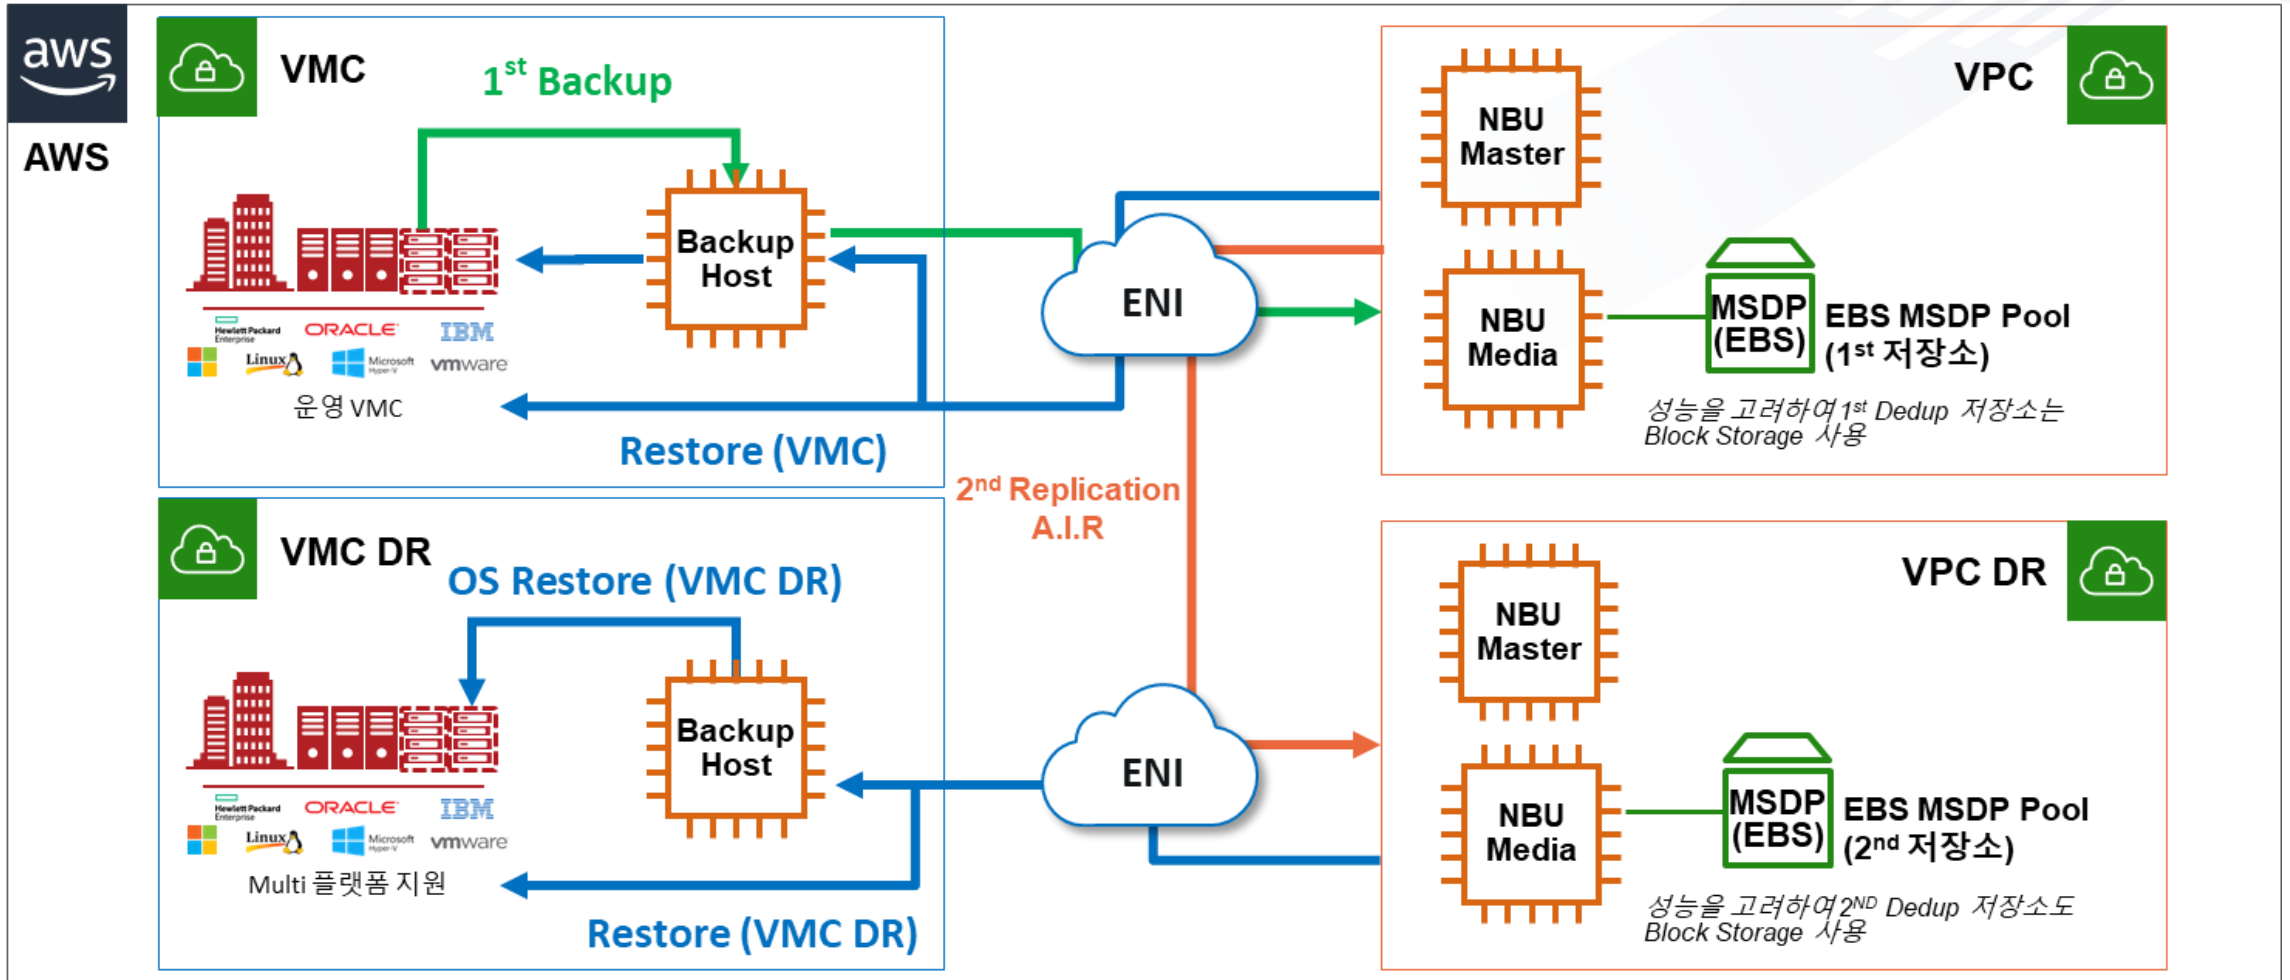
aws
AWS

VMC
1st Backup
Backup Host
Hewlett Packard Enterprise ORACLE IBM
Linux Microsoft Hyper-V vmware
운영 VMC
Restore (VMC)

VMC DR
OS Restore (VMC DR)
Backup Host
Hewlett Packard Enterprise ORACLE IBM
Linux Microsoft Hyper-V vmware
Multi 플랫폼 지원
Restore (VMC DR)

ENI
2nd Replication A.I.R
ENI

VPC
NBU Master
NBU Media
MSDP (EBS)
EBS MSDP Pool (1st 저장소)
성능을 고려하여 1st Dedup 저장소는 Block Storage 사용

VPC DR
NBU Master
NBU Media
MSDP (EBS)
EBS MSDP Pool (2nd 저장소)
성능을 고려하여 2ND Dedup 저장소도 Block Storage 사용